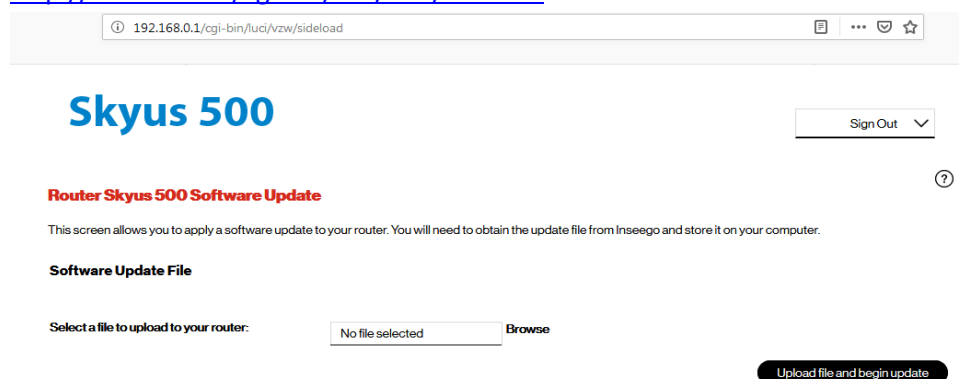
192.168.0.1/cgi-bin/luci/vzw/sideload

Skyus 500

Sign Out

?

Router Skyus 500 Software Update

This screen allows you to apply a software update to your router. You will need to obtain the update file from Inseego and store it on your computer.

Software Update File

Select a file to upload to your router:

No file selected

Browse

Upload file and begin update